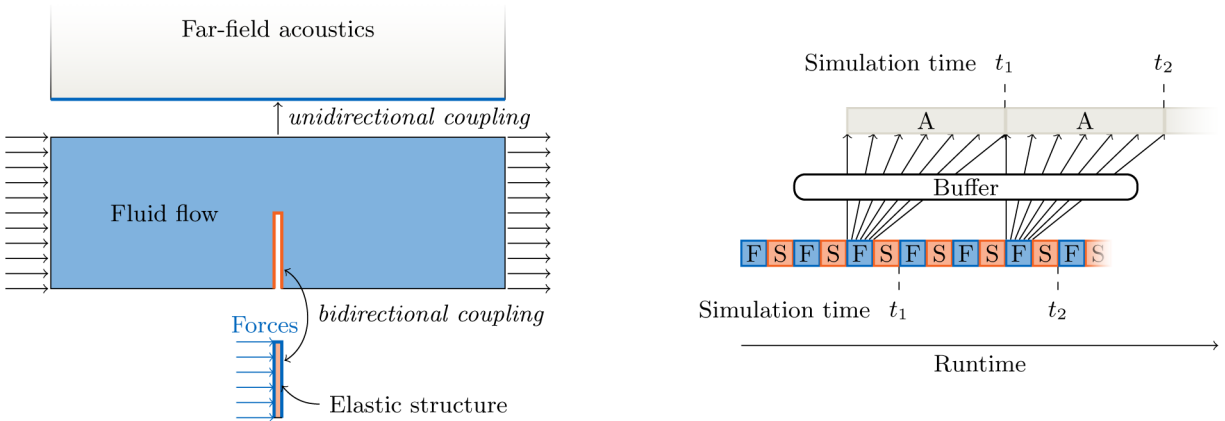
Far-field acoustics

unidirectional coupling

Fluid flow

bidirectional coupling

Forces

Elastic structure

Simulation time $t_1$ $t_2$

A A

Buffer

F S F S F S F S F S F S F S

Simulation time $t_1$ $t_2$

Runtime